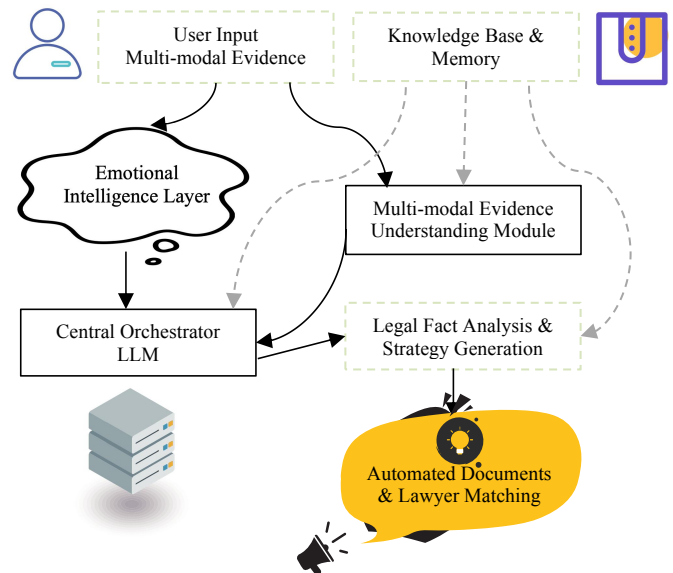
User Input
Multi-modal Evidence

Knowledge Base &
Memory

Emotional
Intelligence Layer

Multi-modal Evidence
Understanding Module

Central Orchestrator
LLM

Legal Fact Analysis &
Strategy Generation

Automated Documents
& Lawyer Matching